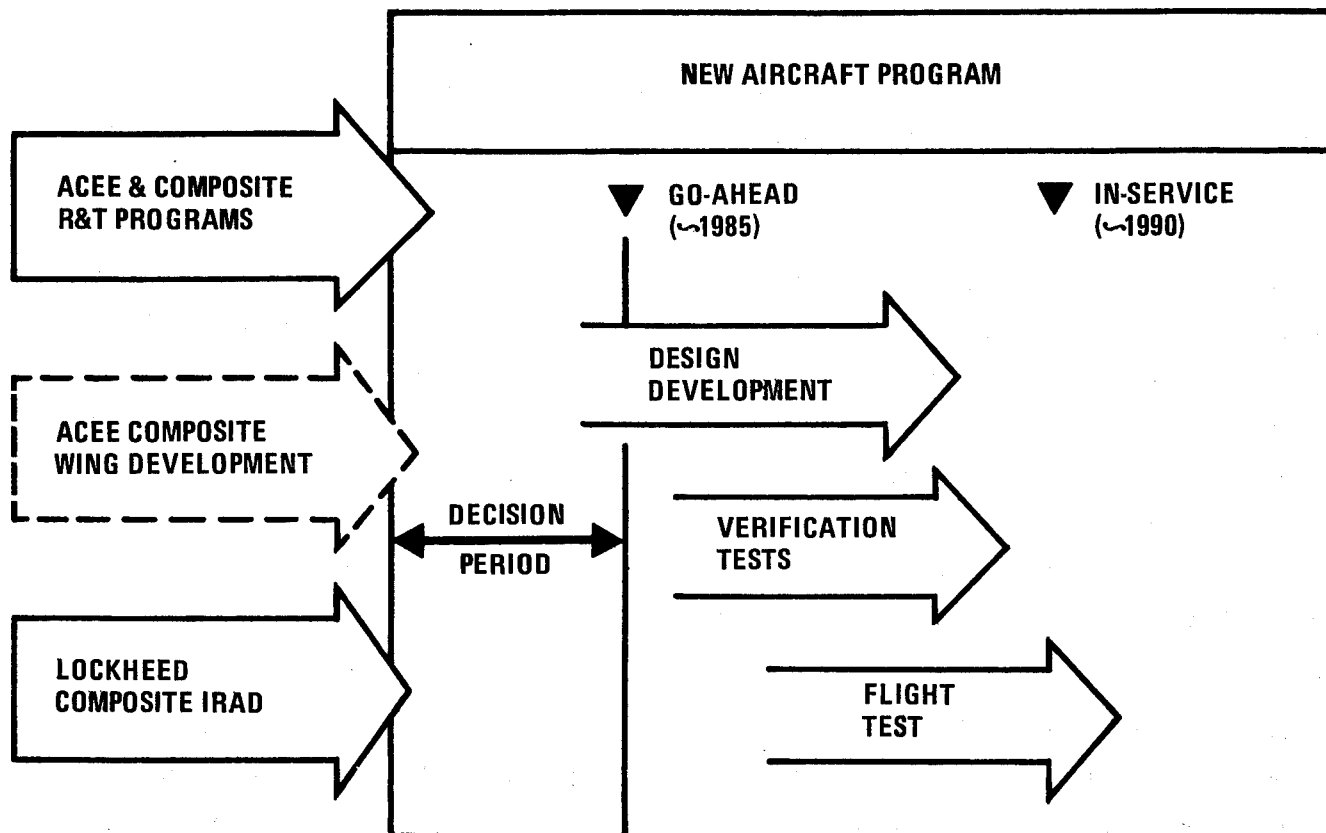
NEW AIRCRAFT PROGRAM

ACEE & COMPOSITE R&T PROGRAMS

GO-AHEAD (~1985)

IN-SERVICE (~1990)

DESIGN DEVELOPMENT

ACEE COMPOSITE WING DEVELOPMENT

DECISION PERIOD

VERIFICATION TESTS

LOCKHEED COMPOSITE IRAD

FLIGHT TEST